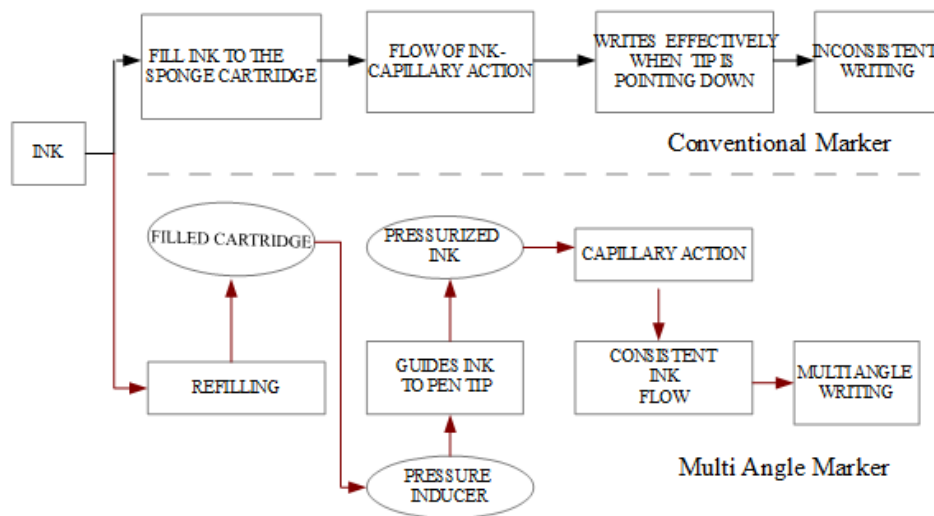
INK

FILL INK TO THE SPONGE CARTRIDGE

FLOW OF INK-CAPILLARY ACTION

WRITES EFFECTIVELY WHEN TIP IS POINTING DOWN

INCONSISTENT WRITING

Conventional Marker

FILLED CARTRIDGE

PRESSURIZED INK

CAPILLARY ACTION

REFILLING

GUIDES INK TO PEN TIP

CONSISTENT INK FLOW

MULTI ANGLE WRITING

PRESSURE INDUCER

Multi Angle Marker